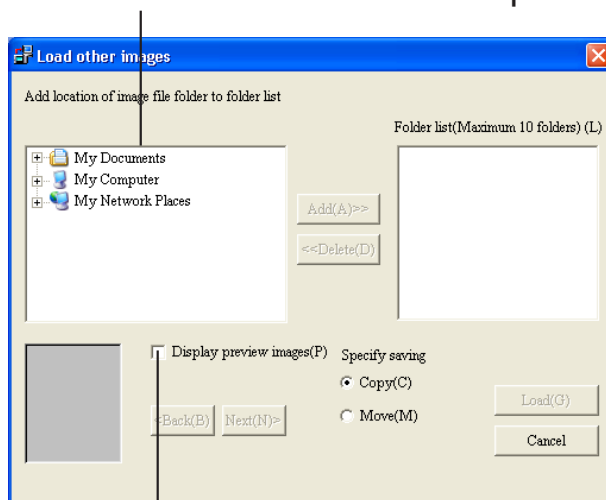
Load other images

Add location of image file folder to folder list

Folder list(Maximum 10 folders) (L)

My Documents
My Computer
My Network Places

Add(A)>>

<<Delete(D)

Display preview images(P)

Specify saving

Copy(C)

Move(M)

<Back(B)

Next(N)>

Load(G)

Cancel